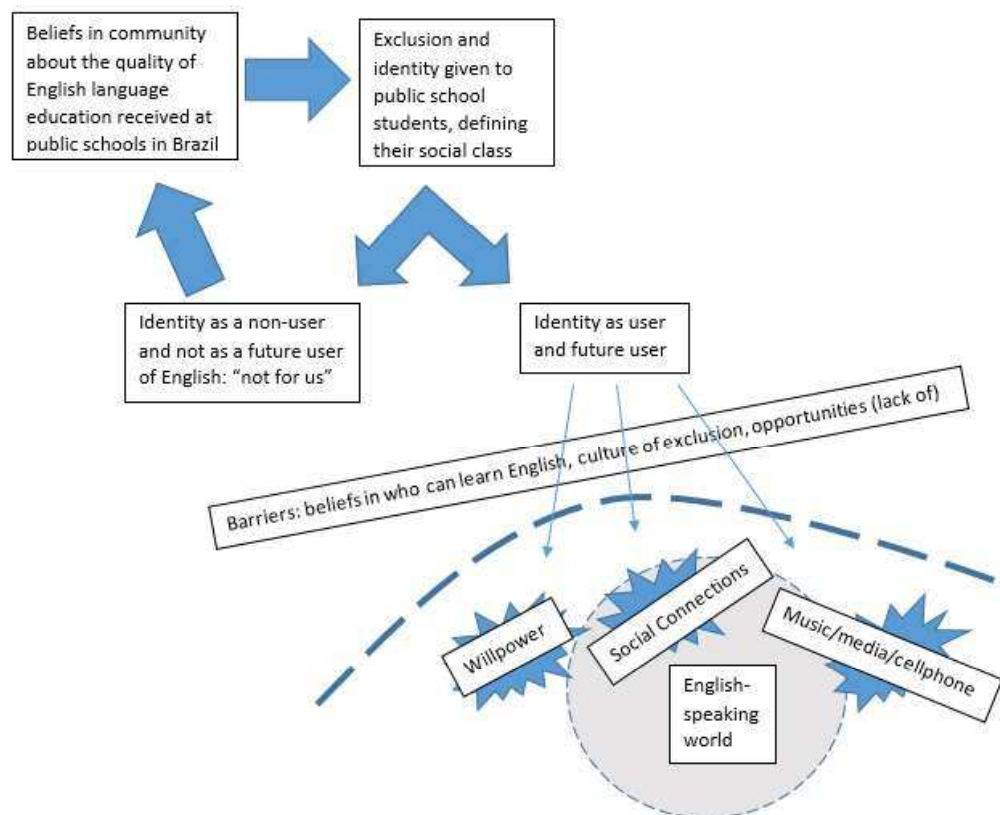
Beliefs in community about the quality of English language education received at public schools in Brazil

Exclusion and identity given to public school students, defining their social class

Identity as a non-user and not as a future user of English: "not for us"

Identity as user and future user

Barriers: beliefs in who can learn English, culture of exclusion, opportunities (lack of)

Willpower

Social Connections

Music/media/cellphone

English-speaking world